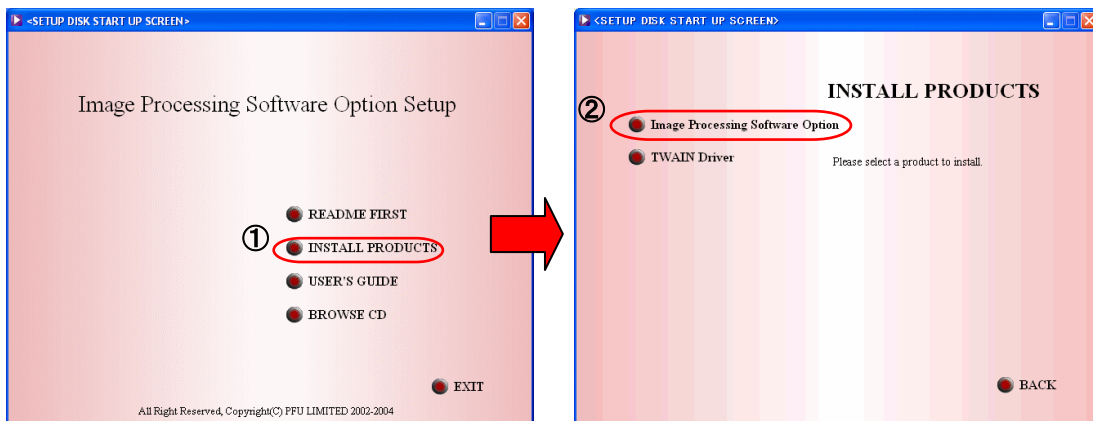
<SETUP DISK START UP SCREEN>

Image Processing Software Option Setup

README FIRST

①

INSTALL PRODUCTS

USER'S GUIDE

BROWSE CD

EXIT

All Right Reserved, Copyright(C) PFU LIMITED 2002-2004

<SETUP DISK START UP SCREEN>

INSTALL PRODUCTS

②

Image Processing Software Option

TWAIN Driver

Please select a product to install.

BACK